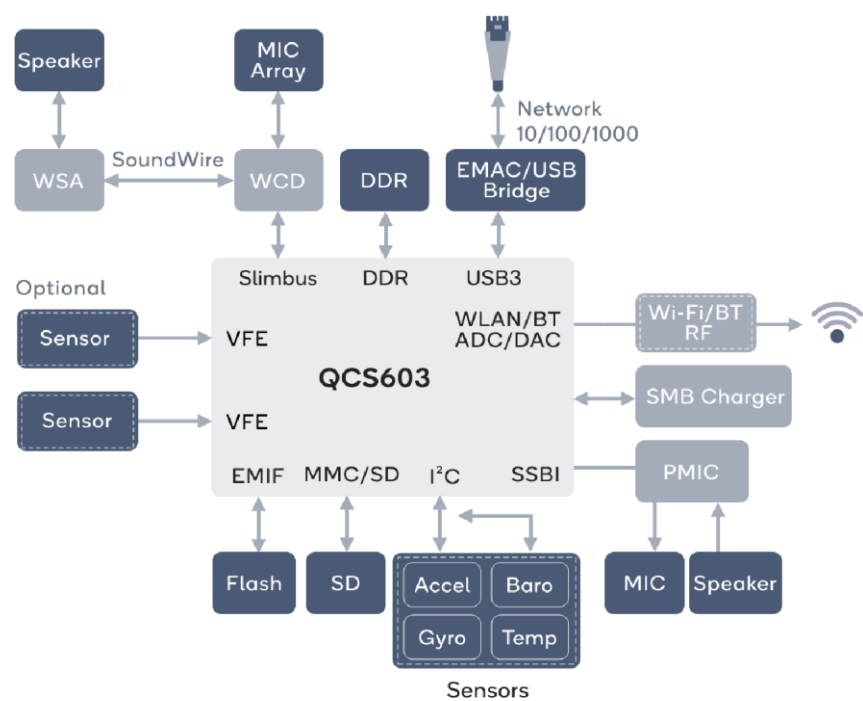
Speaker

MIC Array

Network 10/100/1000

WSA

SoundWire

WCD

DDR

EMAC/USB Bridge

Slimbus

DDR

USB3

Optional

Sensor

VFE

WLAN/BT ADC/DAC

Wi-Fi/BT RF

QCS603

SMB Charger

Sensor

VFE

EMIF

MMC/SD

$I^2C$

SSBI

PMIC

Flash

SD

Accel

Baro

Gyro

Temp

MIC

Speaker

Sensors